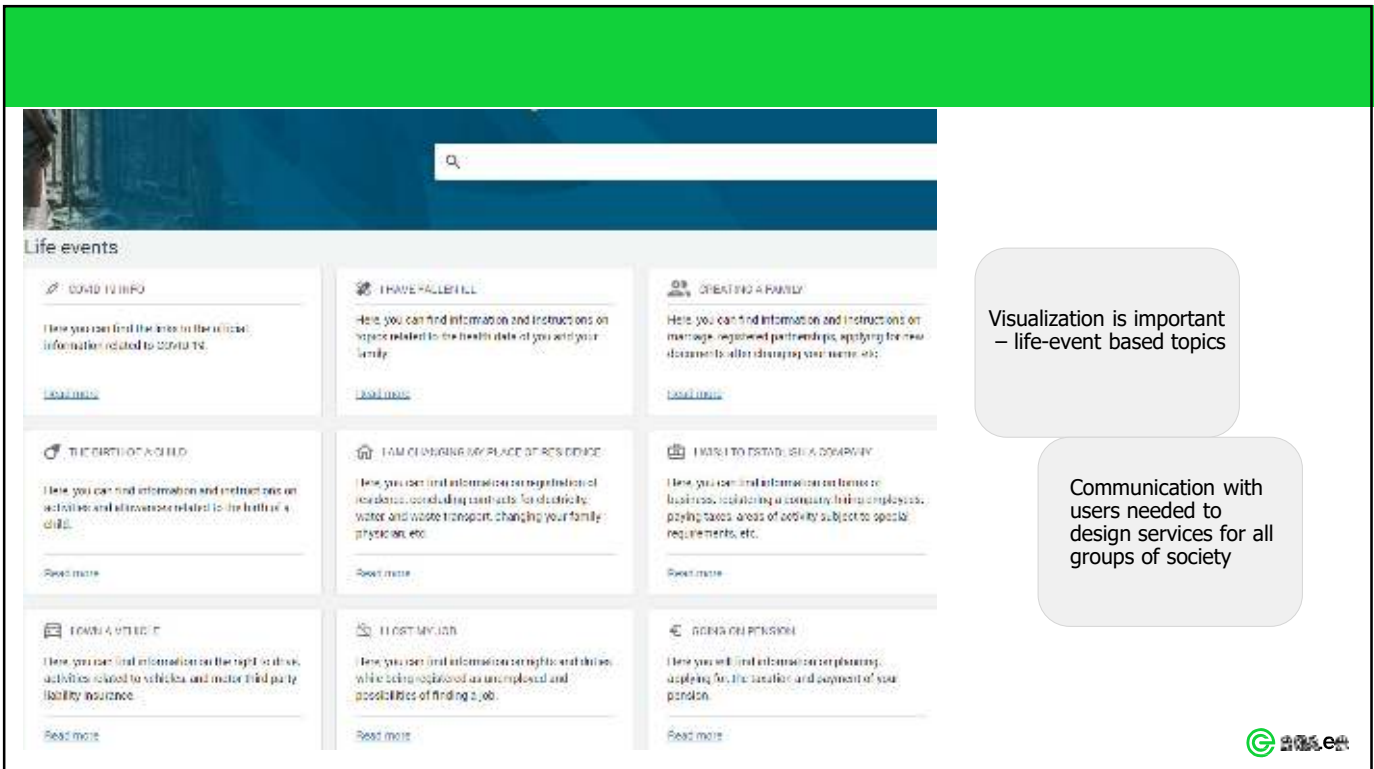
Life events

COVID 19 INFO

Here you can find the links to the official information related to COVID 19.

Read more

I HAVE FALLEN ILL

Here you can find information and instructions on topics related to the health data of you and your family.

Read more

CREATING A FAMILY

Here you can find information and instructions on marriage, registered partnerships, applying for new documents after changing your name, etc.

Read more

THE BIRTH OF A CHILD

Here you can find information and instructions on activities and allowances related to the birth of a child.

Read more

I AM CHANGING MY PLACE OF RESIDENCE

Here you can find information on registration of residence, concluding contracts for electricity, water and waste transport, changing your family physician, etc.

Read more

I WANT TO ESTABLISH A COMPANY

Here you can find information on forms of business, registering a company, hiring employees, paying taxes, areas of activity subject to special requirements, etc.

Read more

I OWN A VEHICLE

Here you can find information on the right to drive, activities related to vehicles and motor third party liability insurance.

Read more

I LOST MY JOB

Here you can find information on rights and duties while being registered as unemployed and possibilities of finding a job.

Read more

GOING ON PENSION

Here you will find information on planning, applying for, the taxation and payment of your pension.

Read more

Visualization is important – life-event based topics

Communication with users needed to design services for all groups of society

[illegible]